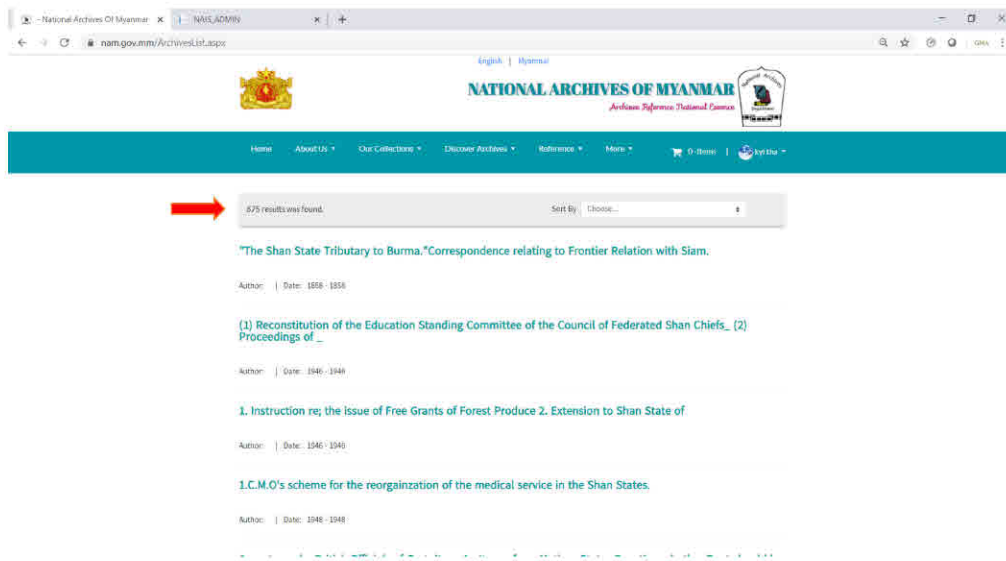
- National Archives Of Myanmar ×   NAIS_ADMIN ×   +

nam.gov.mm/ArchivesList.aspx

English | Myanmar

NATIONAL ARCHIVES OF MYANMAR

Archives Reference National Essence

Home   About Us ▾   Our Collections ▾   Discover Archives ▾   Reference ▾   More ▾   0 -Items |   kyi tha ▾

675 results was found.   Sort By   Choose...

"The Shan State Tributary to Burma."Correspondence relating to Frontier Relation with Siam.

Author: | Date: 1858 - 1858

(1) Reconstitution of the Education Standing Committee of the Council of Federated Shan Chiefs_ (2) Proceedings of _

Author: | Date: 1946 - 1946

1. Instruction re; the issue of Free Grants of Forest Produce 2. Extension to Shan State of

Author: | Date: 1946 - 1946

1.C.M.O's scheme for the reorgainzation of the medical service in the Shan States.

Author: | Date: 1948 - 1948

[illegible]